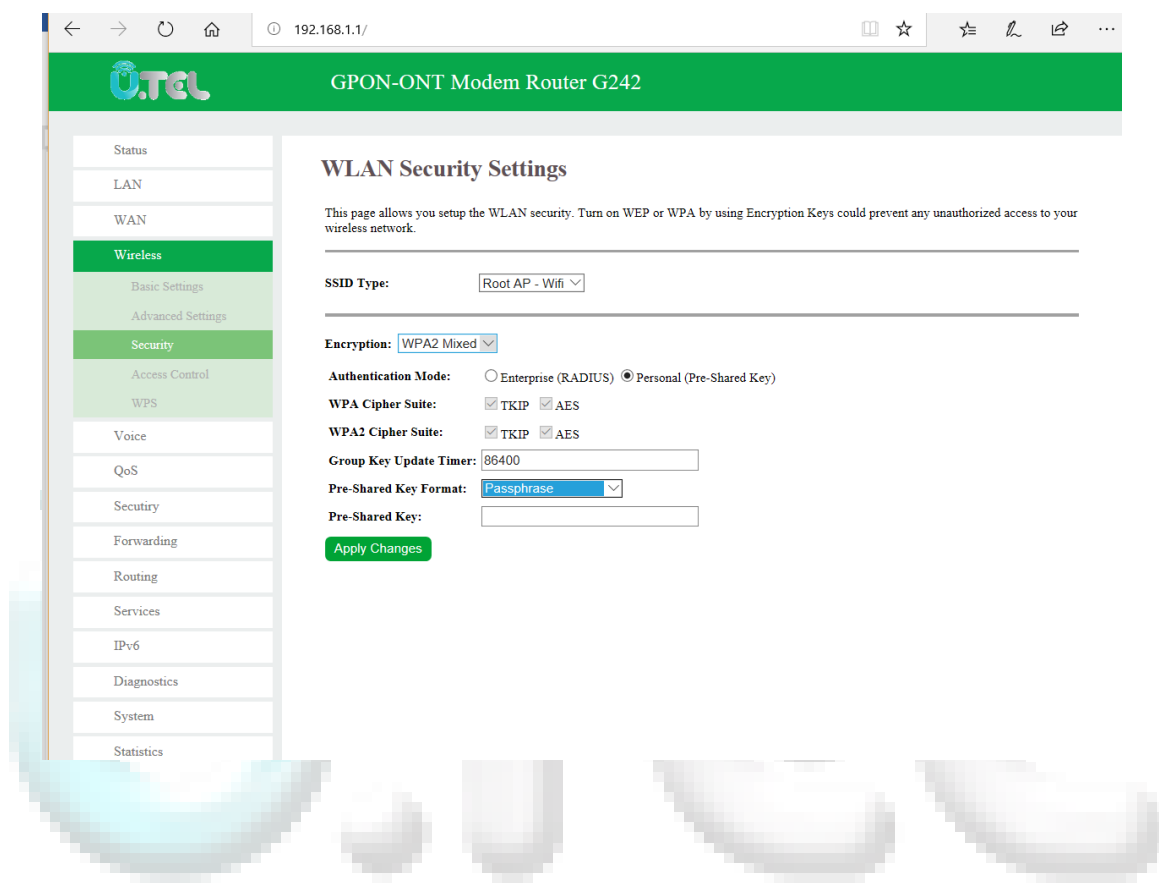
192.168.1.1/

U.TEL

GPON-ONT Modem Router G242

Status
LAN
WAN
Wireless
Basic Settings
Advanced Settings
Security
Access Control
WPS
Voice
QoS
Secutiry
Forwarding
Routing
Services
IPv6
Diagnostics
System
Statistics

WLAN Security Settings

This page allows you setup the WLAN security. Turn on WEP or WPA by using Encryption Keys could prevent any unauthorized access to your wireless network.

SSID Type: Root AP - Wifi

Encryption: WPA2 Mixed

Authentication Mode: Enterprise (RADIUS) Personal (Pre-Shared Key)

WPA Cipher Suite: TKIP AES

WPA2 Cipher Suite: TKIP AES

Group Key Update Timer: 86400

Pre-Shared Key Format: Passphrase

Pre-Shared Key:

Apply Changes